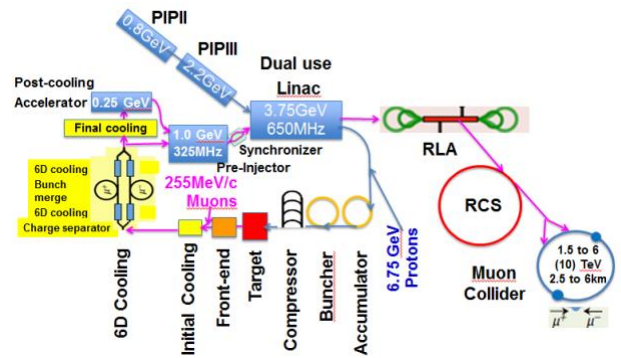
PIPII
0.8GeV
PIPIII
2.2GeV
Dual use
Linac
Post-cooling
Accelerator
0.25 GeV
3.75GeV
650MHz
Final cooling
1.0 GeV
325MHz
Synchronizer
Pre-Injector
RLA
6D cooling
Bunch
merge
6D cooling
Charge separator
255MeV/c
Muons
RCS
1.5 to 6
(10) TeV
2.5 to 6km
Muon
Collider
6.75 GeV
Protons
6D Cooling
Initial Cooling
Front-end
Target
Compressor
Buncher
Accumulator
$\mu^+$
$\mu^-$